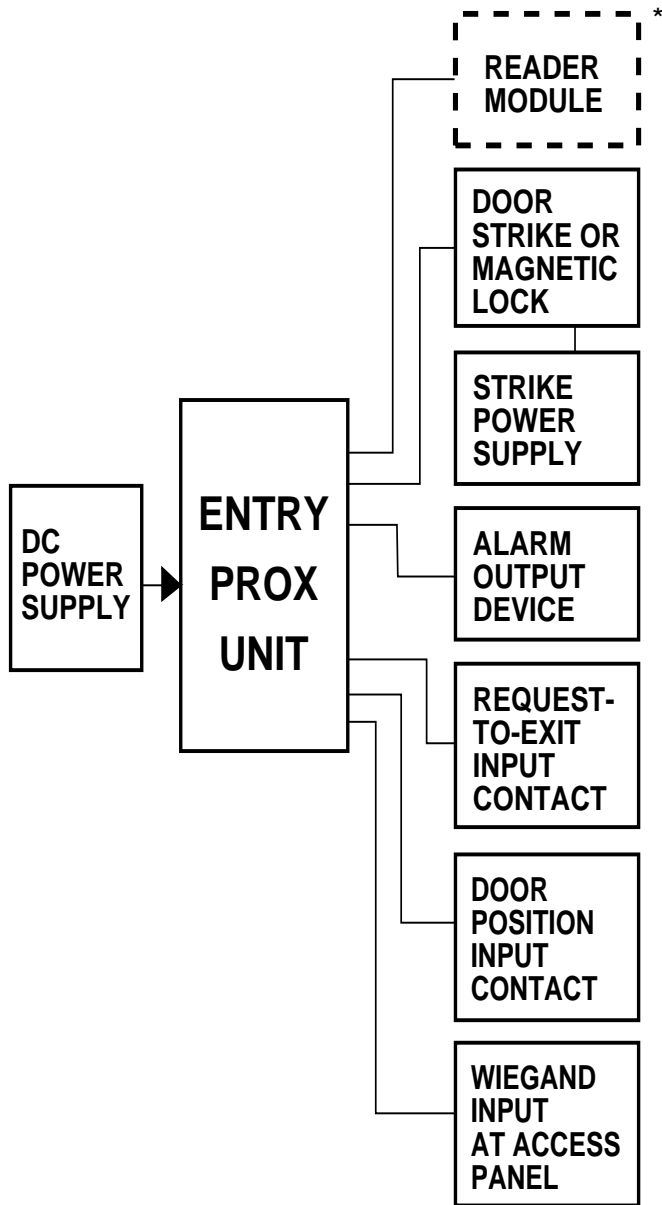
*
READER MODULE

DOOR STRIKE OR MAGNETIC LOCK

STRIKE POWER SUPPLY

DC POWER SUPPLY

ENTRY PROX UNIT

ALARM OUTPUT DEVICE

REQUEST-TO-EXIT INPUT CONTACT

DOOR POSITION INPUT CONTACT

WIEGAND INPUT AT ACCESS PANEL